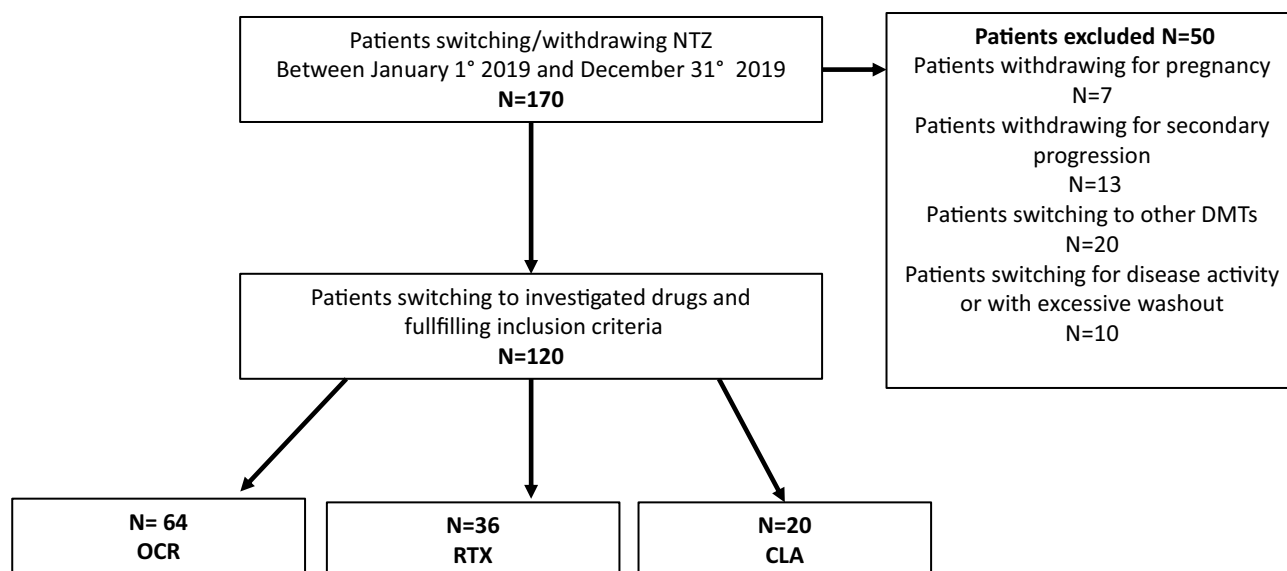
Patients switching/withdrawing NTZ
Between January 1° 2019 and December 31° 2019
**N=170**

**Patients excluded N=50**
Patients withdrawing for pregnancy
N=7
Patients withdrawing for secondary progression
N=13
Patients switching to other DMTs
N=20
Patients switching for disease activity or with excessive washout
N=10

Patients switching to investigated drugs and fullfilling inclusion criteria
**N=120**

**N= 64**
**OCR**

**N=36**
**RTX**

**N=20**
**CLA**